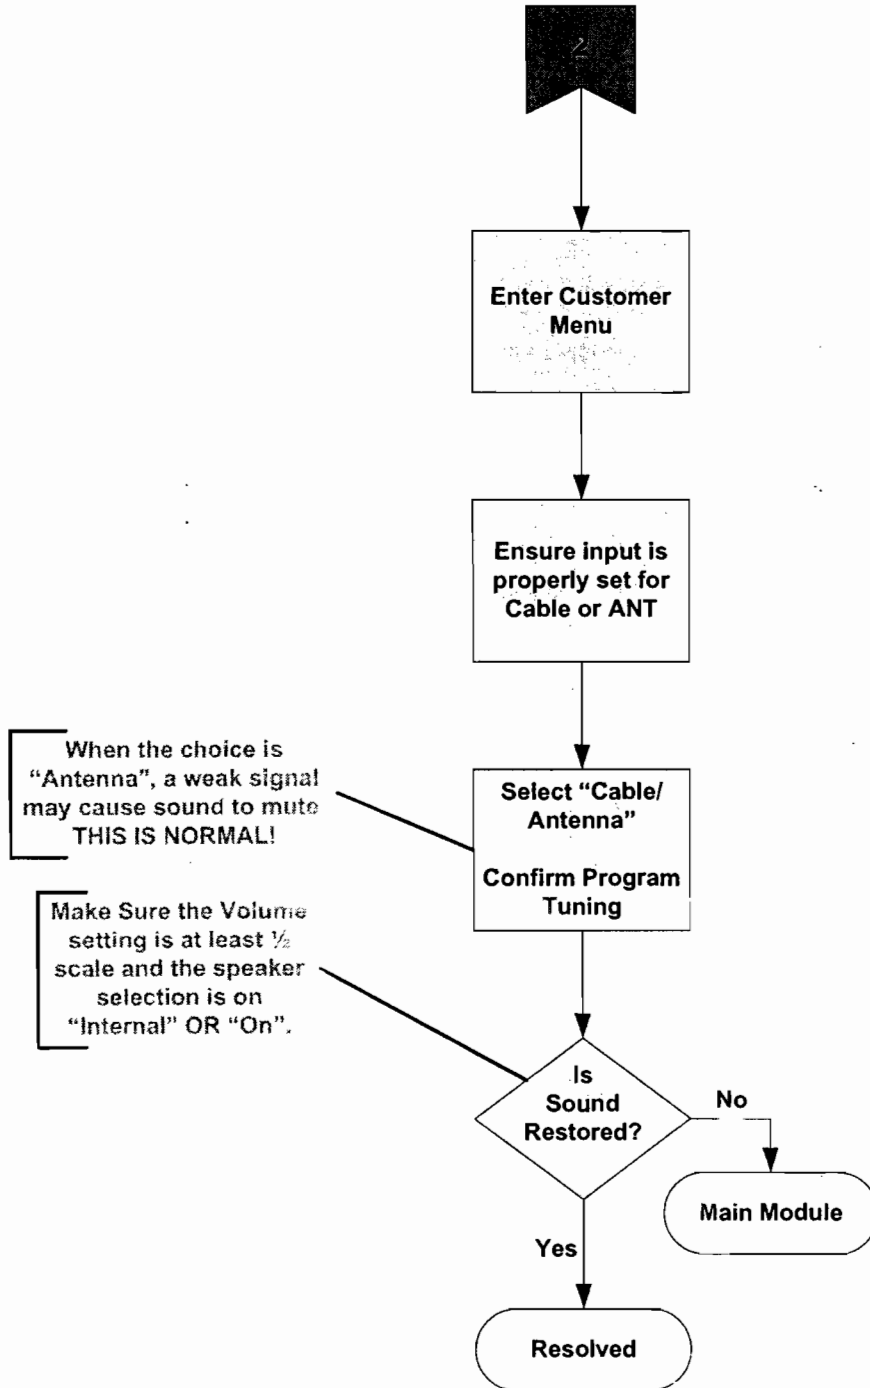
2

Enter Customer Menu

Ensure input is properly set for Cable or ANT

When the choice is "Antenna", a weak signal may cause sound to mute THIS IS NORMAL!

Select "Cable/ Antenna"

Confirm Program Tuning

Make Sure the Volume setting is at least ½ scale and the speaker selection is on "Internal" OR "On".

Is Sound Restored?

No

Main Module

Yes

Resolved